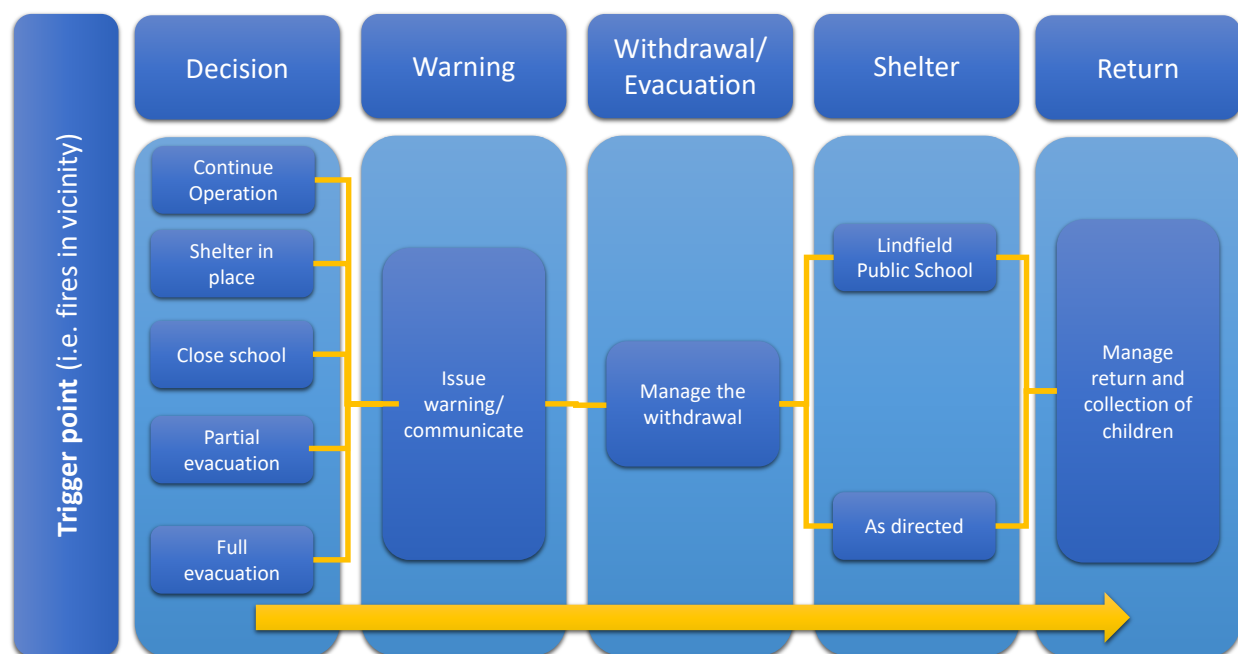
Trigger point (i.e. fires in vicinity)

Decision

Warning

Withdrawal/ Evacuation

Shelter

Return

Continue Operation

Shelter in place

Close school

Partial evacuation

Full evacuation

Issue warning/ communicate

Manage the withdrawal

Lindfield Public School

As directed

Manage return and collection of children